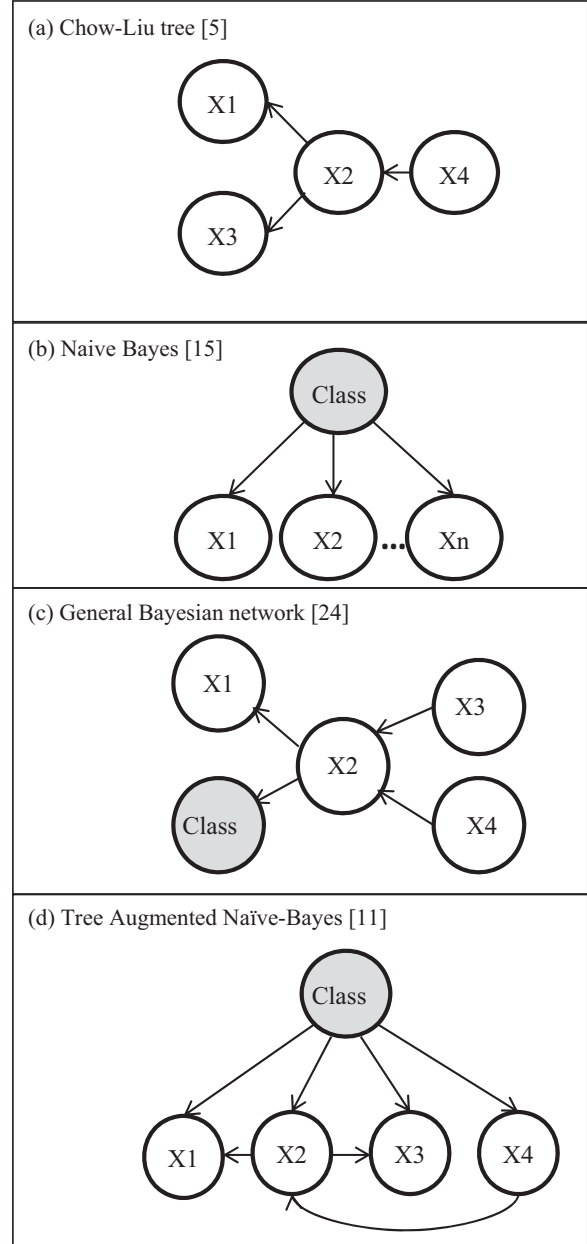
(a) Chow-Liu tree [5]

X1

X2

X4

X3

(b) Naive Bayes [15]

Class

X1

X2

...

Xn

(c) General Bayesian network [24]

X1

X3

X2

Class

X4

(d) Tree Augmented Naïve-Bayes [11]

Class

X1

X2

X3

X4